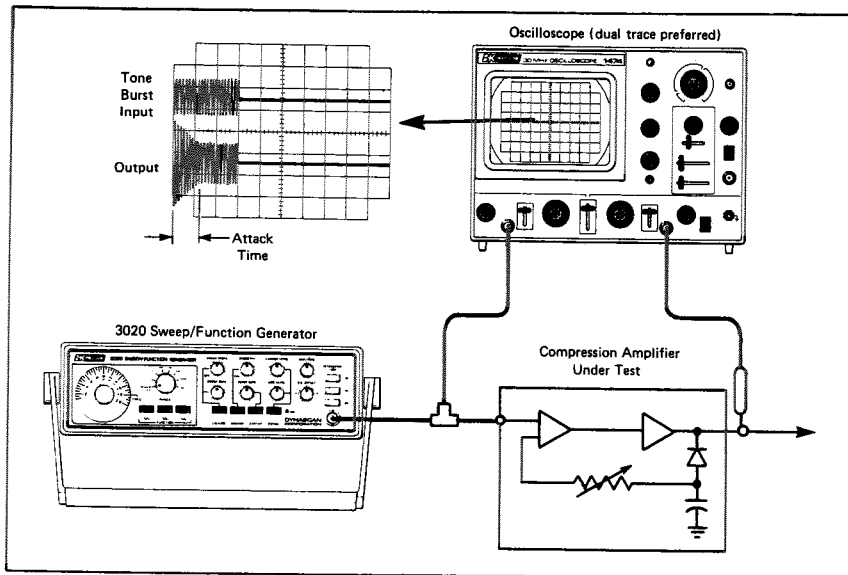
Oscilloscope (dual trace preferred)

Tone Burst Input

Output

Attack Time

30 MHz OSCILLOSCOPE 1476

3020 Sweep/Function Generator

3020 SWEEP/FUNCTION GENERATOR

DYNASCAN CORPORATION

Compression Amplifier Under Test